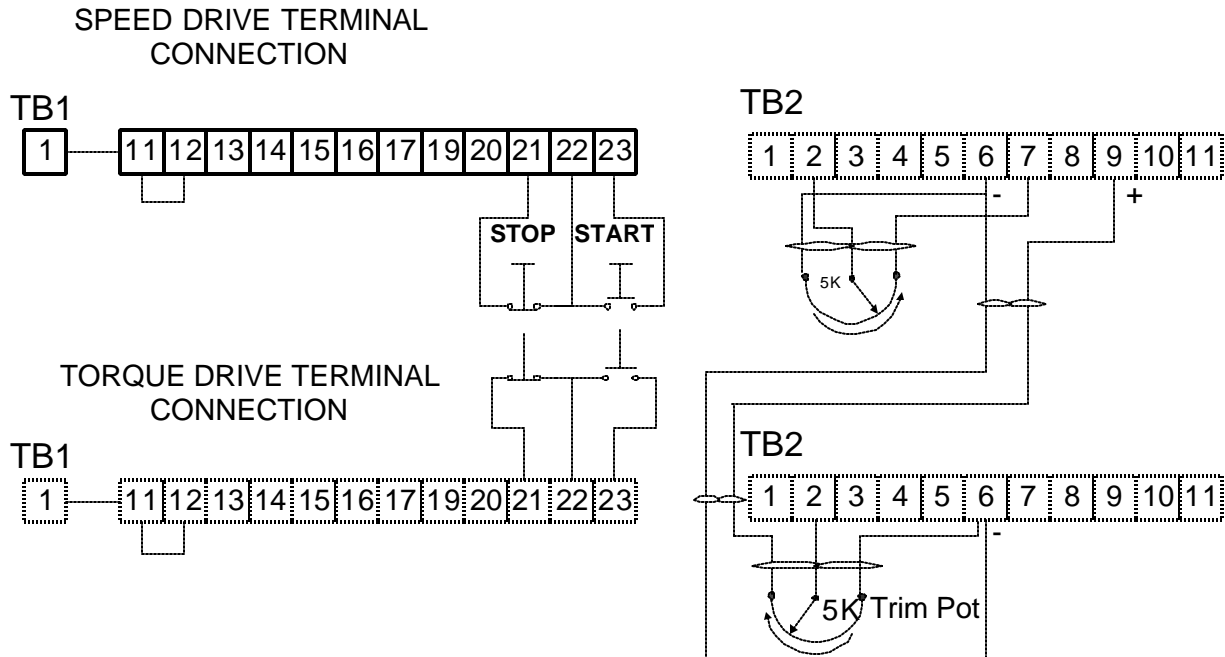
SPEED DRIVE TERMINAL CONNECTION

TB1

| 1 |
|---|

| 11 | 12 | 13 | 14 | 15 | 16 | 17 | 19 | 20 | 21 | 22 | 23 |
|---|---|---|---|---|---|---|---|---|---|---|---|

STOP START

TB2

| 1 | 2 | 3 | 4 | 5 | 6 | 7 | 8 | 9 | 10 | 11 |
|---|---|---|---|---|---|---|---|---|---|---|

-
+

5K

TORQUE DRIVE TERMINAL CONNECTION

TB1

| 1 |
|---|

| 11 | 12 | 13 | 14 | 15 | 16 | 17 | 19 | 20 | 21 | 22 | 23 |
|---|---|---|---|---|---|---|---|---|---|---|---|

TB2

| 1 | 2 | 3 | 4 | 5 | 6 | 7 | 8 | 9 | 10 | 11 |
|---|---|---|---|---|---|---|---|---|---|---|

-

5K Trim Pot